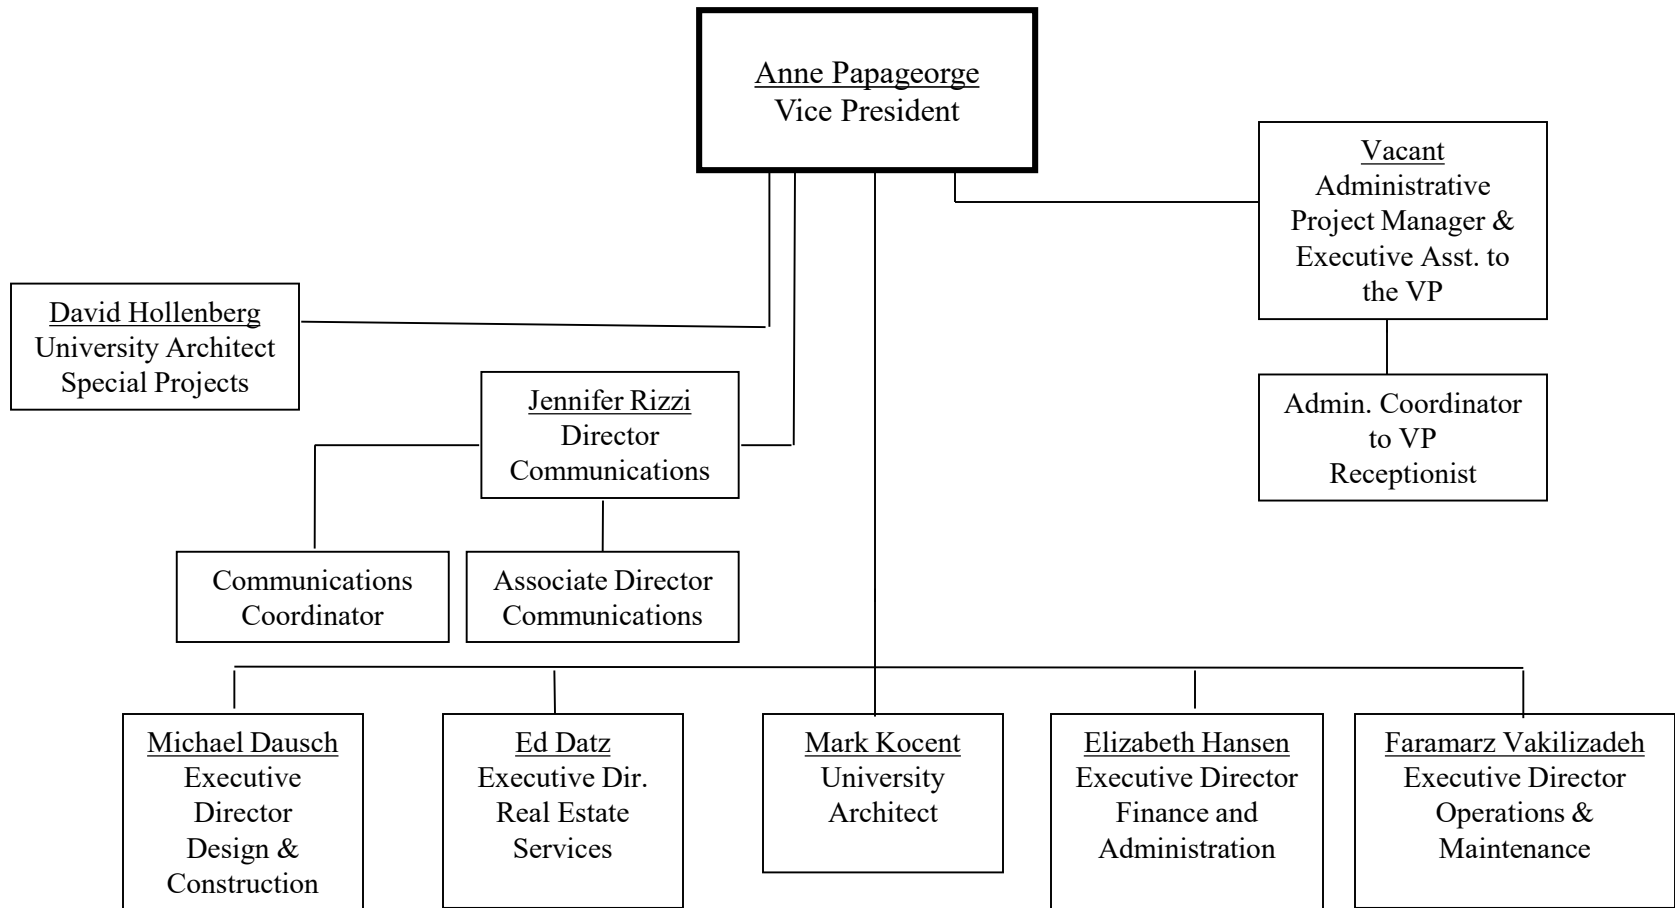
Anne Papageorge
Vice President

Vacant
Administrative Project Manager & Executive Asst. to the VP

Admin. Coordinator to VP
Receptionist

David Hollenberg
University Architect
Special Projects

Jennifer Rizzi
Director
Communications

Communications Coordinator

Associate Director Communications

Michael Dausch
Executive Director
Design & Construction

Ed Datz
Executive Dir.
Real Estate Services

Mark Kocent
University Architect

Elizabeth Hansen
Executive Director
Finance and Administration

Faramarz Vakilizadeh
Executive Director
Operations & Maintenance